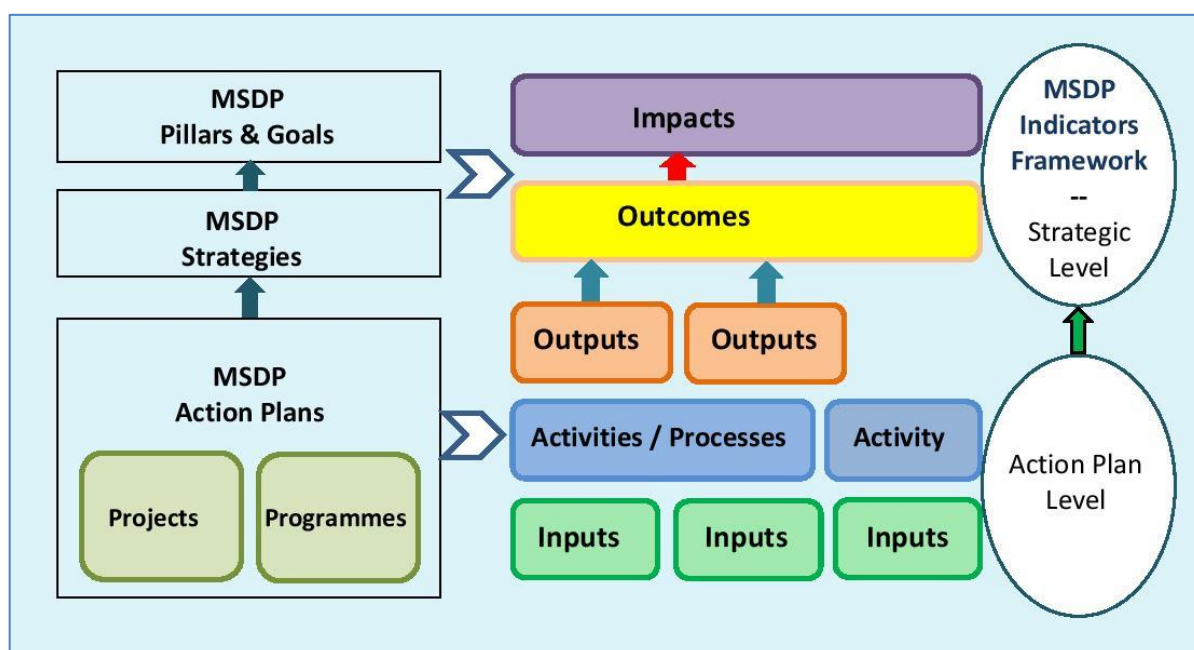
MSDP
Pillars & Goals

MSDP
Strategies

MSDP
Action Plans

Projects

Programmes

Impacts

Outcomes

Outputs

Outputs

Activities / Processes

Activity

Inputs

Inputs

Inputs

MSDP
Indicators
Framework
--
Strategic
Level

Action Plan
Level